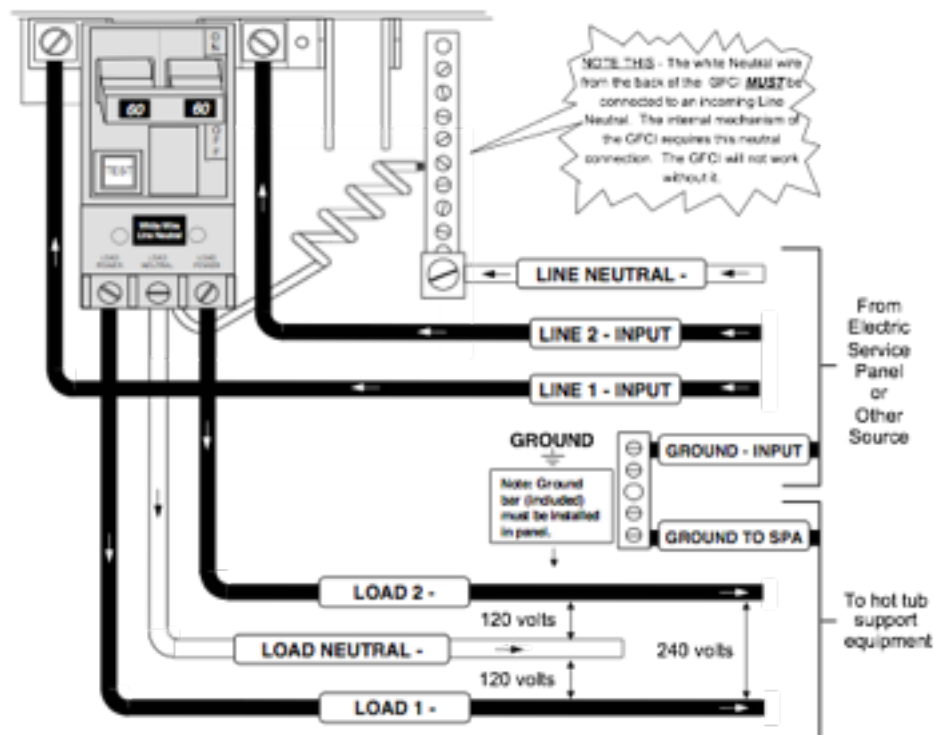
ON

OFF

60 60

TEST

White Wire Line Neutral

LOAD POWER LOAD NEUTRAL LOAD POWER

NOTE THIS - The white Neutral wire from the back of the GFCI MUST be connected to an incoming Line Neutral. The internal mechanism of the GFCI requires this neutral connection. The GFCI will not work without it.

LINE NEUTRAL -

LINE 2 - INPUT

LINE 1 - INPUT

From Electric Service Panel or Other Source

GROUND

Note: Ground bar (included) must be installed in panel.

GROUND - INPUT

GROUND TO SPA

LOAD 2 -

120 volts

LOAD NEUTRAL -

240 volts

120 volts

LOAD 1 -

To hot tub support equipment